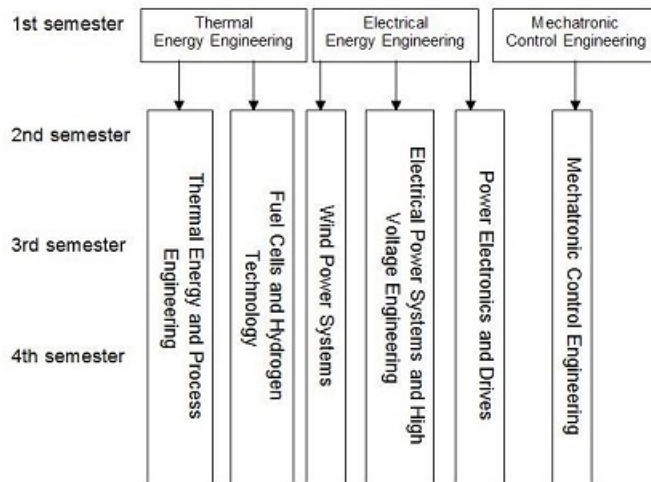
1st semester

Thermal Energy Engineering

Electrical Energy Engineering

Mechatronic Control Engineering

2nd semester

3rd semester

4th semester

Thermal Energy and Process Engineering

Fuel Cells and Hydrogen Technology

Wind Power Systems

Electrical Power Systems and High Voltage Engineering

Power Electronics and Drives

Mechatronic Control Engineering